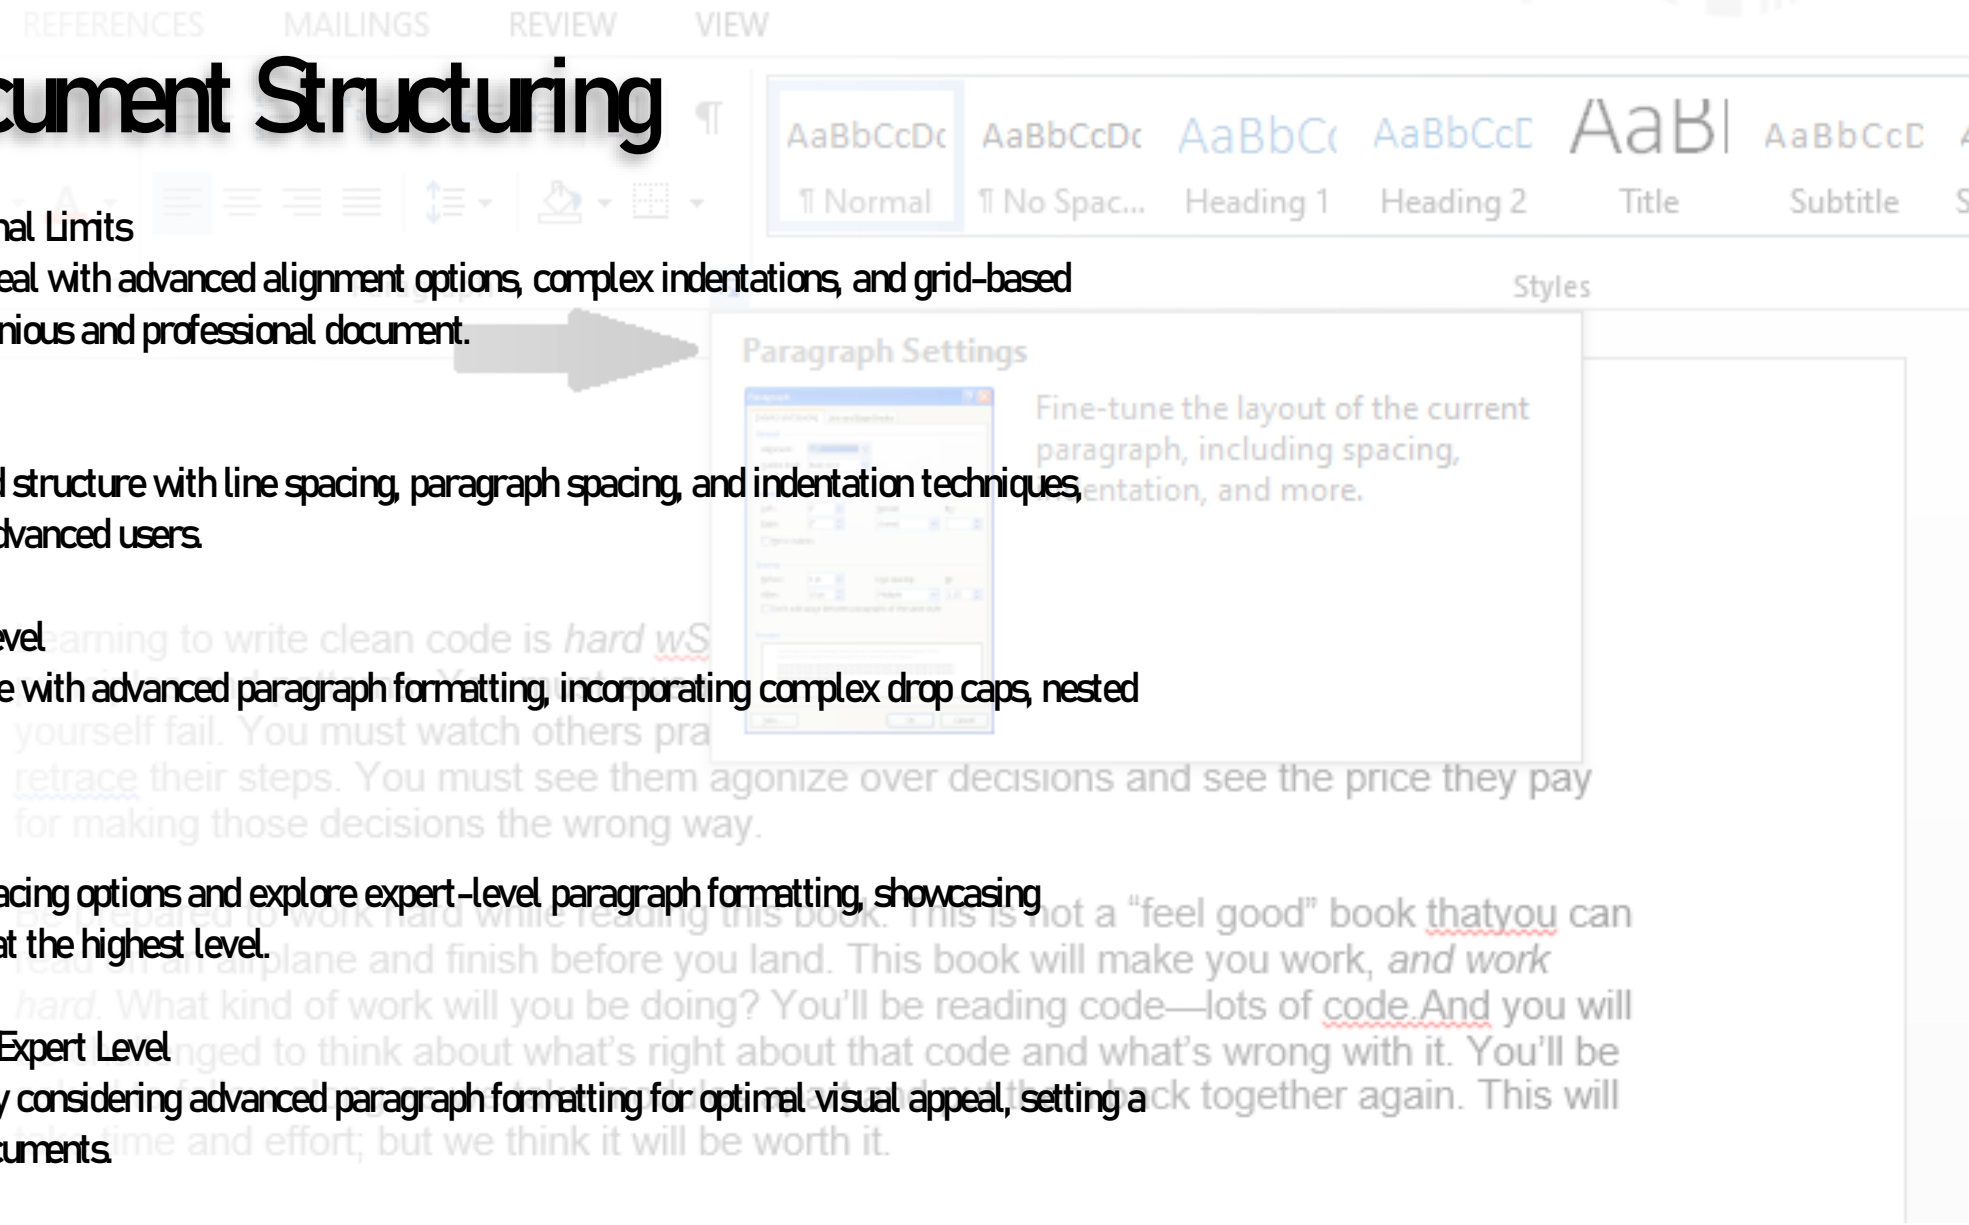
REFERENCES MAILINGS REVIEW VIEW

cument Structuring

AaBbCcDc ¶ Normal
AaBbCcDc ¶ No Spac...
AaBbCc Heading 1
AaBbCcD Heading 2
AaBl Title
AaBbCcD Subtitle

Styles

Paragraph Settings

Fine-tune the layout of the current paragraph, including spacing, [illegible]entation, and more.

nal Limits
eal with advanced alignment options, complex indentations, and grid-based nious and professional document.

l structure with line spacing, paragraph spacing, and indentation techniques, dvanced users.

evel
e with advanced paragraph formatting, incorporating complex drop caps, nested

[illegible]arning to write clean code is *hard w*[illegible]
yourself fail. You must watch others pra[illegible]
retrace their steps. You must see them agonize over decisions and see the price they pay for making those decisions the wrong way.

acing options and explore expert-level paragraph formatting, showcasing at the highest level.

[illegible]ot a "feel good" book thatyou can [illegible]plane and finish before you land. This book will make you work, *and work hard*. What kind of work will you be doing? You'll be reading code—lots of code.And you will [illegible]nged to think about what's right about that code and what's wrong with it. You'll be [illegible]ck together again. This will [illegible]me and effort; but we think it will be worth it.

Expert Level
y considering advanced paragraph formatting for optimal visual appeal, setting a cuments.